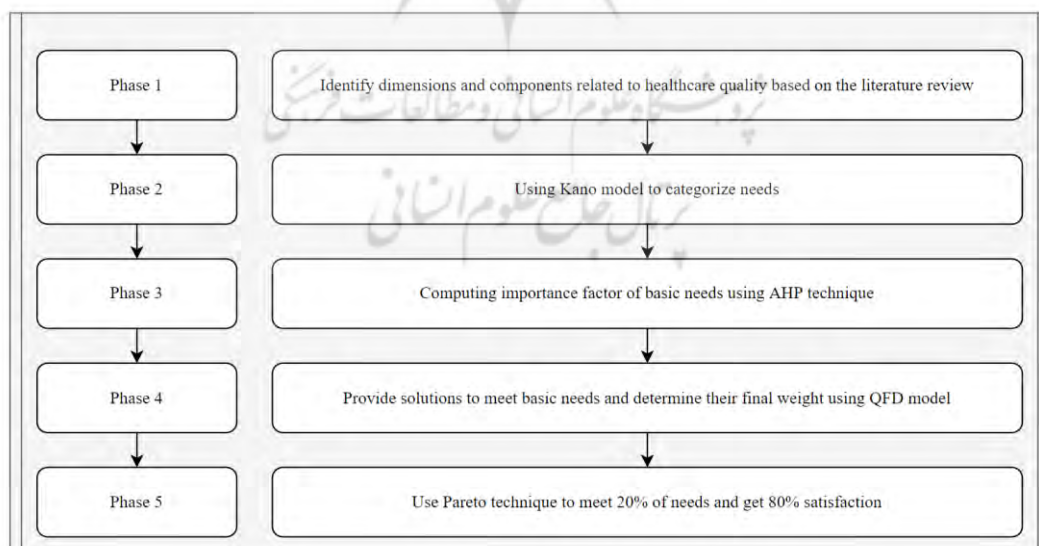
Phase 1

Identify dimensions and components related to healthcare quality based on the literature review

Phase 2

Using Kano model to categorize needs

Phase 3

Computing importance factor of basic needs using AHP technique

Phase 4

Provide solutions to meet basic needs and determine their final weight using QFD model

Phase 5

Use Pareto technique to meet 20% of needs and get 80% satisfaction

پژوهشگاه علوم انسانی و مطالعات فرهنگی
پرتال جامع علوم انسانی